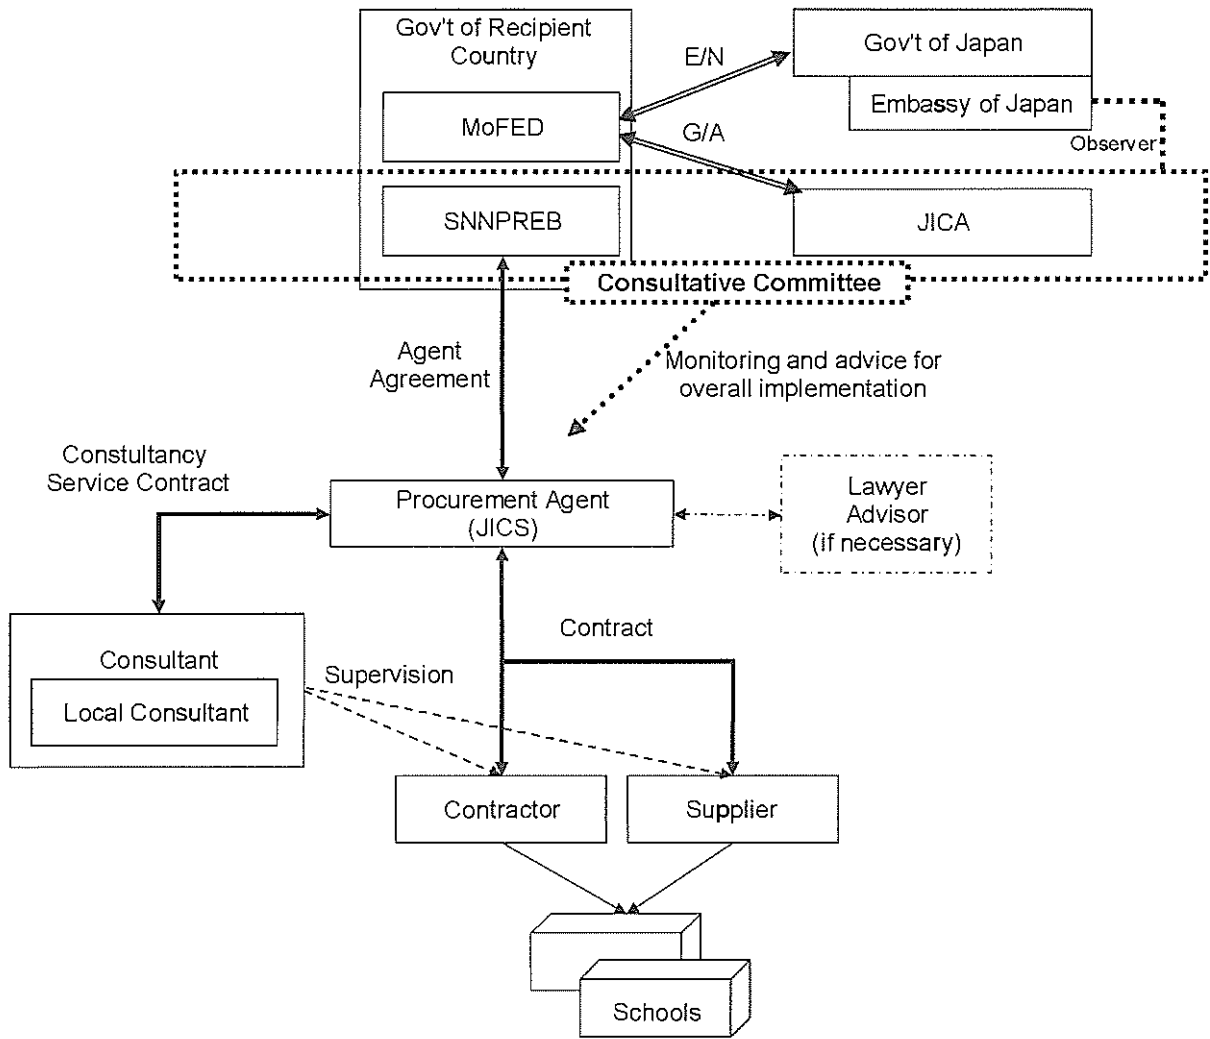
Gov't of Recipient Country

MoFED

SNNPREB

E/N

G/A

Gov't of Japan

Embassy of Japan

Observer

JICA

Consultative Committee

Agent Agreement

Monitoring and advice for overall implementation

Constultancy Service Contract

Procurement Agent (JICS)

Lawyer Advisor (if necessary)

Consultant

Local Consultant

Supervision

Contract

Contractor

Supplier

Schools